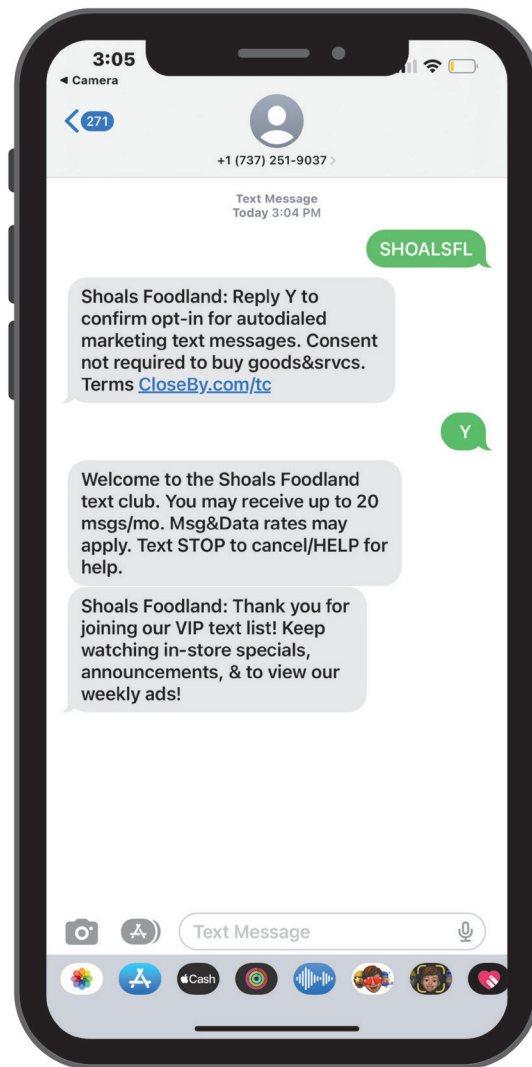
3:05
◂ Camera

271

+1 (737) 251-9037 >

Text Message
Today 3:04 PM

SHOALSFL

Shoals Foodland: Reply Y to confirm opt-in for autodialed marketing text messages. Consent not required to buy goods&srvcs. Terms CloseBy.com/tc

Y

Welcome to the Shoals Foodland text club. You may receive up to 20 msgs/mo. Msg&Data rates may apply. Text STOP to cancel/HELP for help.

Shoals Foodland: Thank you for joining our VIP text list! Keep watching in-store specials, announcements, & to view our weekly ads!

Text Message

Cash